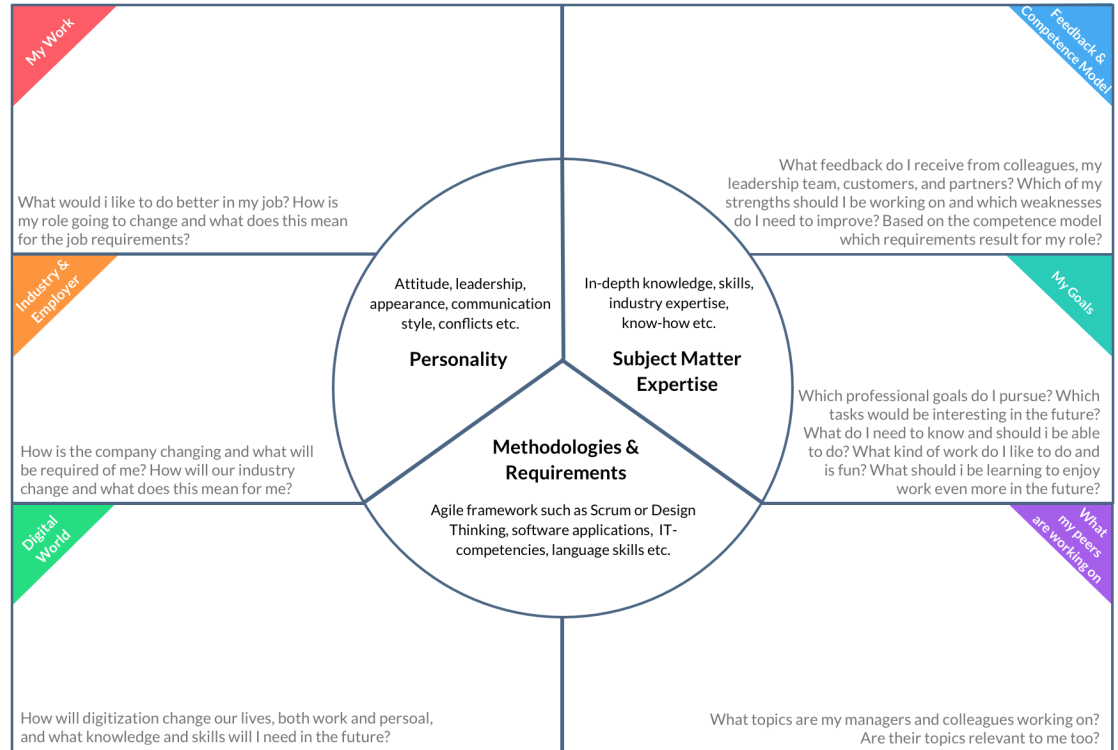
My Work

What would i like to do better in my job? How is my role going to change and what does this mean for the job requirements?

Feedback & Competence Model

What feedback do I receive from colleagues, my leadership team, customers, and partners? Which of my strengths should I be working on and which weaknesses do I need to improve? Based on the competence model which requirements result for my role?

Industry & Employer

How is the company changing and what will be required of me? How will our industry change and what does this mean for me?

Attitude, leadership, appearance, communication style, conflicts etc.

Personality

In-depth knowledge, skills, industry expertise, know-how etc.

Subject Matter Expertise

Methodologies & Requirements

Agile framework such as Scrum or Design Thinking, software applications, IT-competencies, language skills etc.

My Goals

Which professional goals do I pursue? Which tasks would be interesting in the future? What do I need to know and should i be able to do? What kind of work do I like to do and is fun? What should i be learning to enjoy work even more in the future?

Digital World

How will digitization change our lives, both work and persoal, and what knowledge and skills will I need in the future?

What my peers are working on

What topics are my managers and colleagues working on? Are their topics relevant to me too?